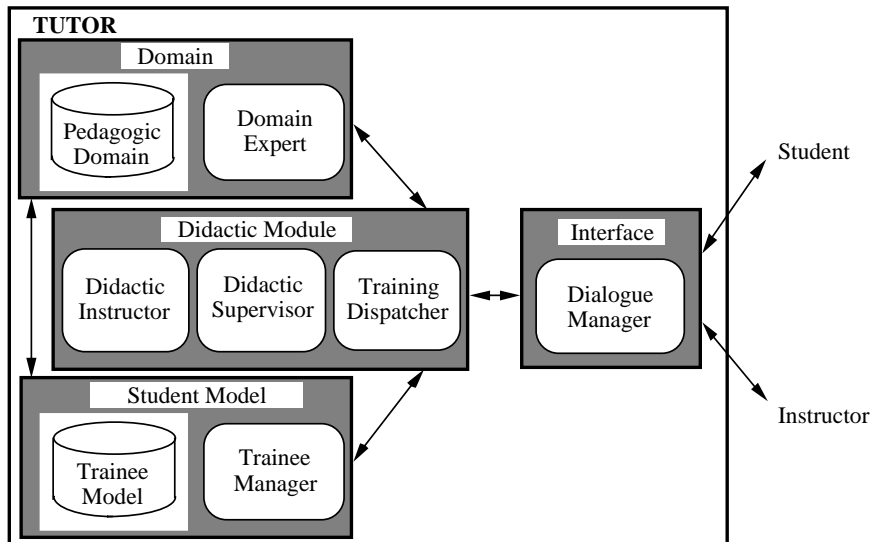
TUTOR

Domain

Pedagogic Domain

Domain Expert

Didactic Module

Didactic Instructor

Didactic Supervisor

Training Dispatcher

Student Model

Trainee Model

Trainee Manager

Interface

Dialogue Manager

Student

Instructor